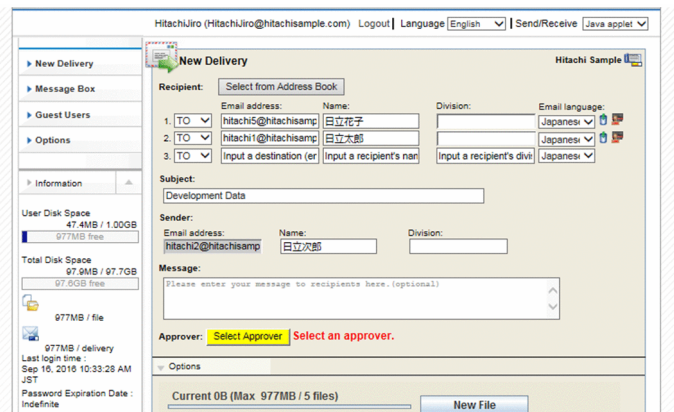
HitachiJiro (HitachiJiro@hitachisample.com) Logout | Language English | Send/Receive Java applet

New Delivery
Message Box
Guest Users
Options

Information

User Disk Space
47.4MB / 1.00GB
977MB free

Total Disk Space
97.9MB / 97.7GB
97.6GB free

977MB / file

977MB / delivery
Last login time :
Sep 16, 2016 10:33:28 AM JST
Password Expiration Date :
Indefinite

New Delivery

Hitachi Sample

Recipient: Select from Address Book

| | | Email address: | Name: | Division: | Email language: |
|---|---|---|---|---|---|
| 1. | TO | hitachi5@hitachisamp | 日立花子 | | Japanese |
| 2. | TO | hitachi1@hitachisamp | 日立太郎 | | Japanese |
| 3. | TO | Input a destination (er | Input a recipient's nan | Input a recipient's divi | Japanese |

Subject:
Development Data

Sender:
Email address: hitachi2@hitachisamp
Name: 日立次郎
Division:

Message:
Please enter your message to recipients here.(optional)

Approver: Select Approver Select an approver.

Options

Current 0B (Max 977MB / 5 files)

New File